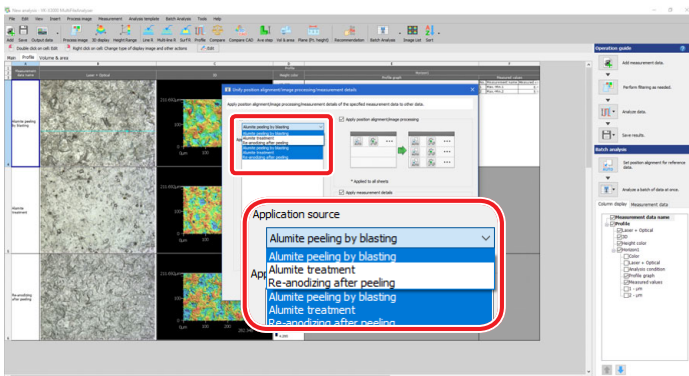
New analysis - VK-X3000 MultiFileAnalyzer
File Edit View Insert Process image Measurement Analysis template Batch Analysis Tools Help
Add Save Output data Process image 3D display Height/Image Line R Multi-line R Surf R Profile Compare Compare CAD Ave.step Vol.&area Plane (Pr. height) Recommendation Batch Analysis Image List Sort
Double click on cell: Edit Right click on cell: Change type of display image and other actions Edit
Main Profile Volume & area

| Measurement data name | Laser + Optical | Height color | Profile graph | Measured values |
|---|---|---|---|---|
| Alumite peeling by blasting | | | | |
| Alumite treatment | | | | |
| Re-anodizing after peeling | | | | |

Unify position alignment/image processing/measurement details
Apply position alignment/image processing/measurement details of the specified measurement data to other data.
Alumite peeling by blasting
Alumite peeling by blasting
Alumite treatment
Re-anodizing after peeling
Alumite peeling by blasting
Re-anodizing after peeling
Apply position alignment/image processing
* Applied to all sheets
Apply measurement details

Application source
Alumite peeling by blasting
Alumite peeling by blasting
Alumite treatment
Re-anodizing after peeling
App
Alumite peeling by blasting
Alumite treatment
Re-anodizing after peeling

Operation guide
Add measurement data.
Perform filtering as needed.
Analyze data.
Save results.
Batch analysis
Set position alignment for reference data.
Analyze a batch of data at once.
Column display Measurement data
Measurement data name
Profile
Laser + Optical
3D
Height color
Horizon1
Color
Laser + Optical
Analysis condition
Profile graph
Measured values
1 - μm
2 - μm